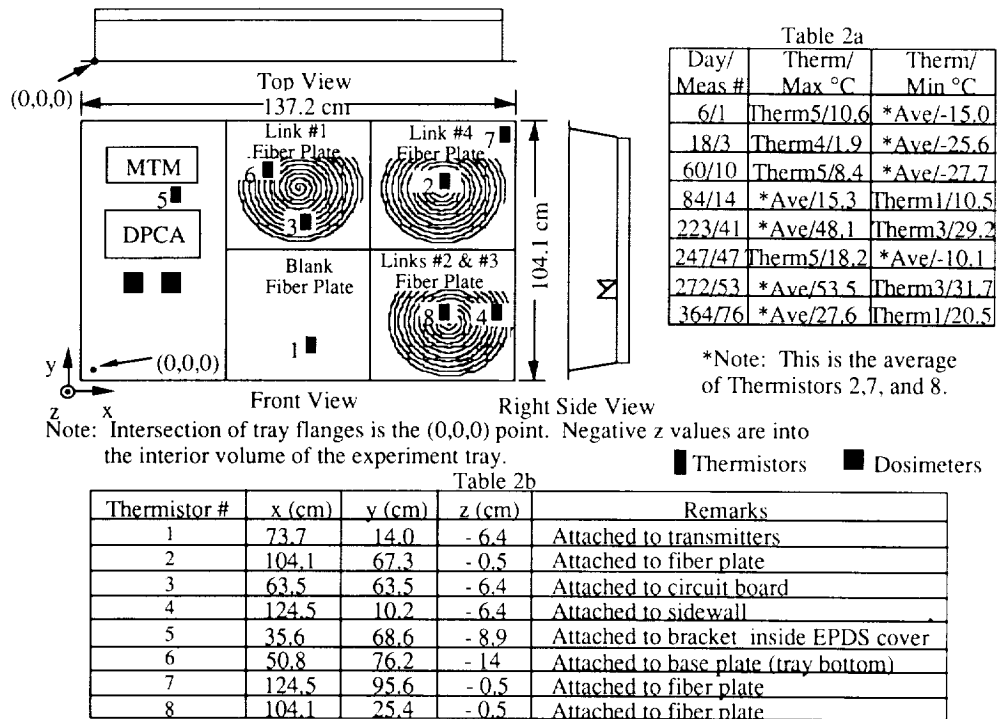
Top View

(0,0,0)

137.2 cm

MTM

5

DPCA

Link #1 Fiber Plate

6

3

Link #4 Fiber Plate

7

2

Blank Fiber Plate

1

Links #2 & #3 Fiber Plate

8

4

104.1 cm

y

z

x

(0,0,0)

Front View

Right Side View

Note: Intersection of tray flanges is the (0,0,0) point. Negative z values are into the interior volume of the experiment tray.

Table 2a

| Day/ Meas # | Therm/ Max °C | Therm/ Min °C |
|---|---|---|
| 6/1 | Therm5/10.6 | *Ave/-15.0 |
| 18/3 | Therm4/1.9 | *Ave/-25.6 |
| 60/10 | Therm5/8.4 | *Ave/-27.7 |
| 84/14 | *Ave/15.3 | Therm1/10.5 |
| 223/41 | *Ave/48.1 | Therm3/29.2 |
| 247/47 | Therm5/18.2 | *Ave/-10.1 |
| 272/53 | *Ave/53.5 | Therm3/31.7 |
| 364/76 | *Ave/27.6 | Therm1/20.5 |

*Note: This is the average of Thermistors 2,7, and 8.

Thermistors  Dosimeters

Table 2b

| Thermistor # | x (cm) | y (cm) | z (cm) | Remarks |
|---|---|---|---|---|
| 1 | 73.7 | 14.0 | - 6.4 | Attached to transmitters |
| 2 | 104.1 | 67.3 | - 0.5 | Attached to fiber plate |
| 3 | 63.5 | 63.5 | - 6.4 | Attached to circuit board |
| 4 | 124.5 | 10.2 | - 6.4 | Attached to sidewall |
| 5 | 35.6 | 68.6 | - 8.9 | Attached to bracket inside EPDS cover |
| 6 | 50.8 | 76.2 | - 14 | Attached to base plate (tray bottom) |
| 7 | 124.5 | 95.6 | - 0.5 | Attached to fiber plate |
| 8 | 104.1 | 25.4 | - 0.5 | Attached to fiber plate |